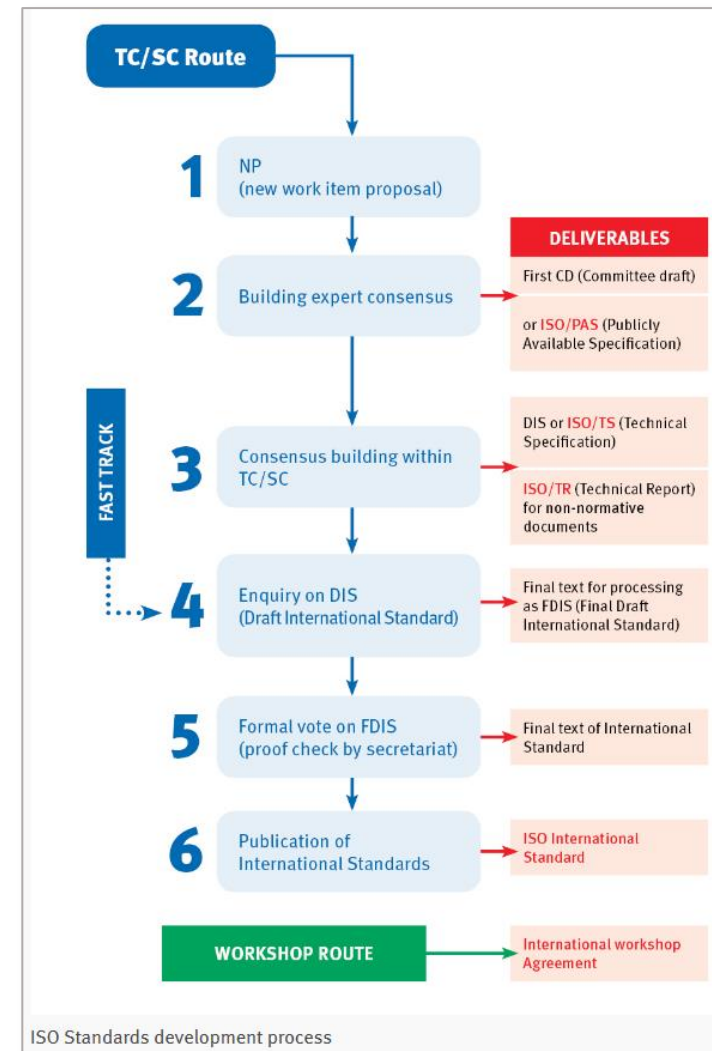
TC/SC Route

1 NP (new work item proposal)

2 Building expert consensus

3 Consensus building within TC/SC

4 Enquiry on DIS (Draft International Standard)

5 Formal vote on FDIS (proof check by secretariat)

6 Publication of International Standards

FAST TRACK

DELIVERABLES

First CD (Committee draft)

or ISO/PAS (Publicly Available Specification)

DIS or ISO/TS (Technical Specification)

ISO/TR (Technical Report) for non-normative documents

Final text for processing as FDIS (Final Draft International Standard)

Final text of International Standard

ISO International Standard

WORKSHOP ROUTE

International workshop Agreement

ISO Standards development process